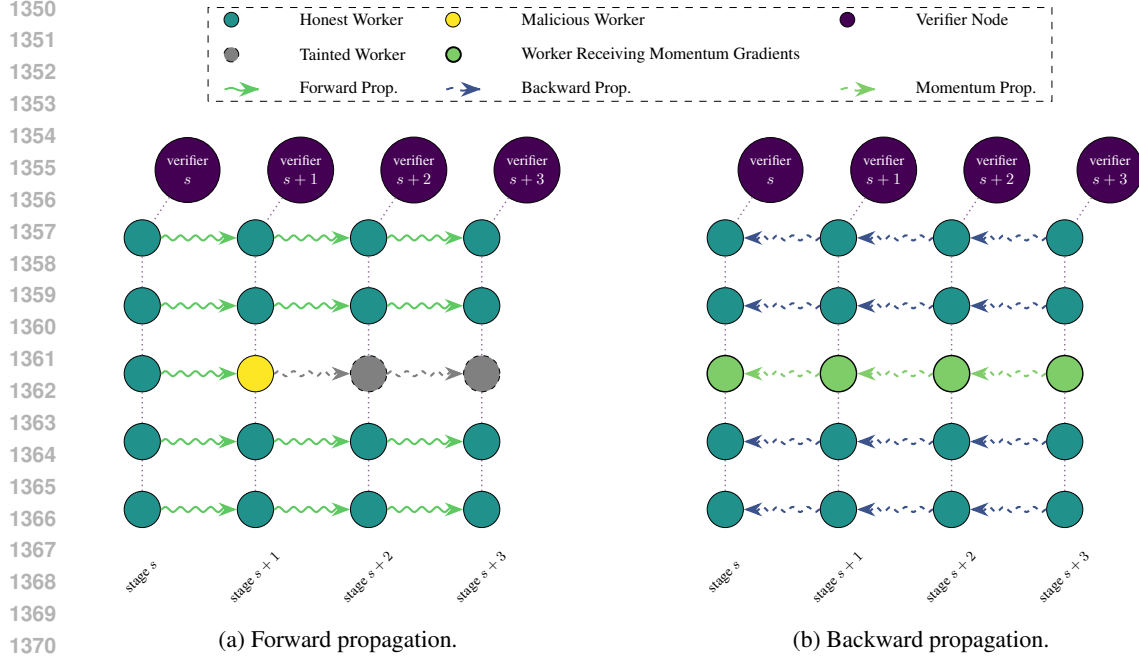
1350
1351
1352
1353
1354
1355
1356
1357
1358
1359
1360
1361
1362
1363
1364
1365
1366
1367
1368
1369
1370

Honest Worker
Malicious Worker
Verifier Node
Tainted Worker
Worker Receiving Momentum Gradients
Forward Prop.
Backward Prop.
Momentum Prop.

verifier $s$
verifier $s+1$
verifier $s+2$
verifier $s+3$

stage $s$
stage $s+1$
stage $s+2$
stage $s+3$

(a) Forward propagation.

verifier $s$
verifier $s+1$
verifier $s+2$
verifier $s+3$

stage $s$
stage $s+1$
stage $s+2$
stage $s+3$

(b) Backward propagation.